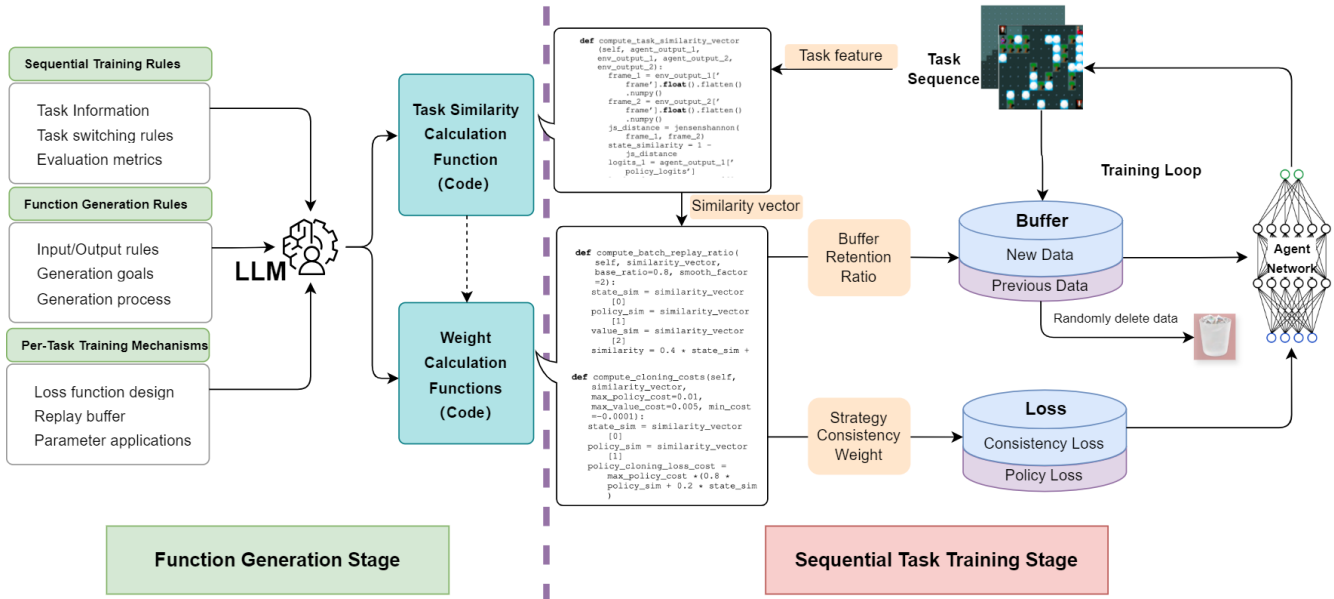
Sequential Training Rules

Task Information
Task switching rules
Evaluation metrics

Function Generation Rules

Input/Output rules
Generation goals
Generation process

Per-Task Training Mechanisms

Loss function design
Replay buffer
Parameter applications

LLM

Task Similarity Calculation Function (Code)

Weight Calculation Functions (Code)

def compute_task_similarity_vector(self, agent_output_1, env_output_1, agent_output_2, env_output_2):
    frame_1 = env_output_1['frame'].float().flatten().numpy()
    frame_2 = env_output_2['frame'].float().flatten().numpy()
    js_distance = jensenshannon(frame_1, frame_2)
    state_similarity = 1 - js_distance
    logits_1 = agent_output_1['policy_logits']

Similarity vector

def compute_batch_replay_ratio(self, similarity_vector, base_ratio=0.8, smooth_factor=2):
    state_sim = similarity_vector[0]
    policy_sim = similarity_vector[1]
    value_sim = similarity_vector[2]
    similarity = 0.4 * state_sim +

def compute_cloning_costs(self, similarity_vector, max_policy_cost=0.01, max_value_cost=0.005, min_cost=-0.0001):
    state_sim = similarity_vector[0]
    policy_sim = similarity_vector[1]
    policy_cloning_loss_cost = max_policy_cost *(0.8 * policy_sim + 0.2 * state_sim)

Task feature

Task Sequence

Training Loop

Buffer Retention Ratio

Buffer
New Data
Previous Data

Randomly delete data

Agent Network

Strategy Consistency Weight

Loss
Consistency Loss
Policy Loss

Function Generation Stage

Sequential Task Training Stage